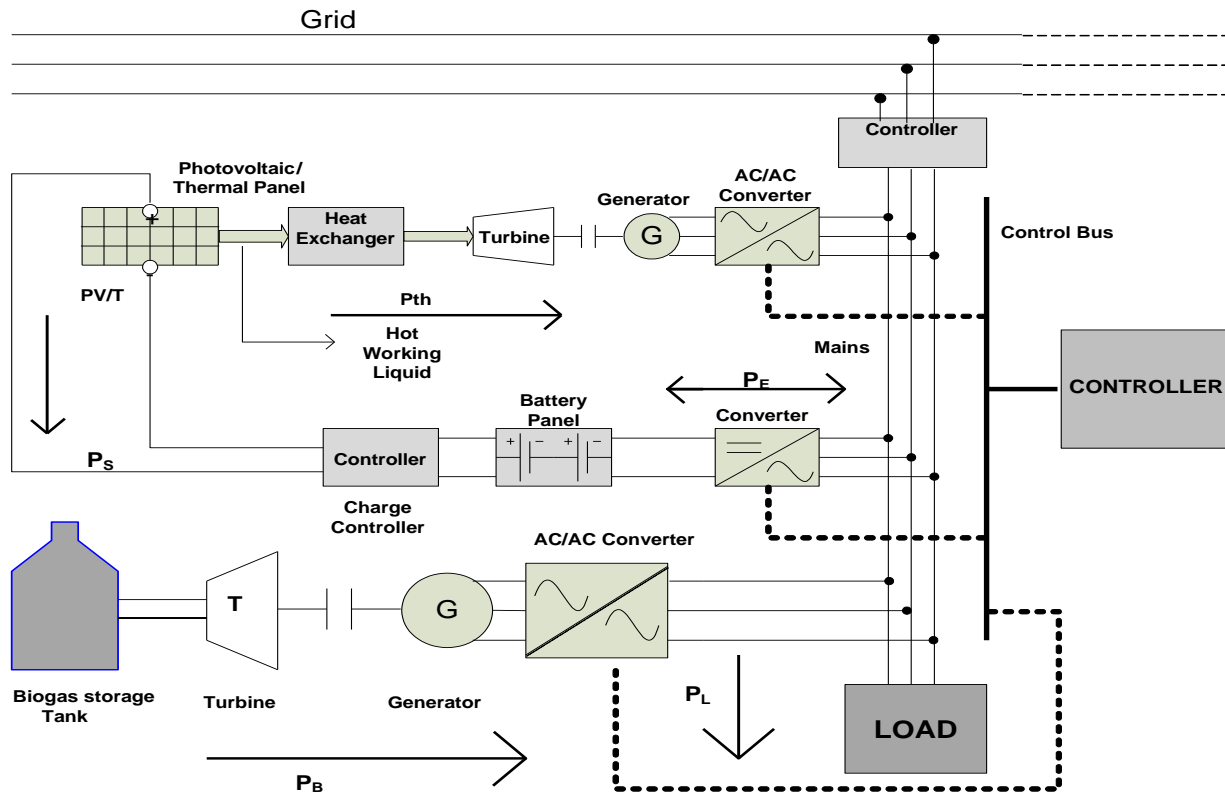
Grid

Controller

Photovoltaic/ Thermal Panel

Heat Exchanger

Turbine

Generator

G

AC/AC Converter

Control Bus

PV/T

Pth

Hot Working Liquid

Mains

CONTROLLER

$P_E$

Battery Panel

Converter

$P_S$

Controller

Charge Controller

AC/AC Converter

T

G

Biogas storage Tank

Turbine

Generator

$P_L$

LOAD

$P_B$